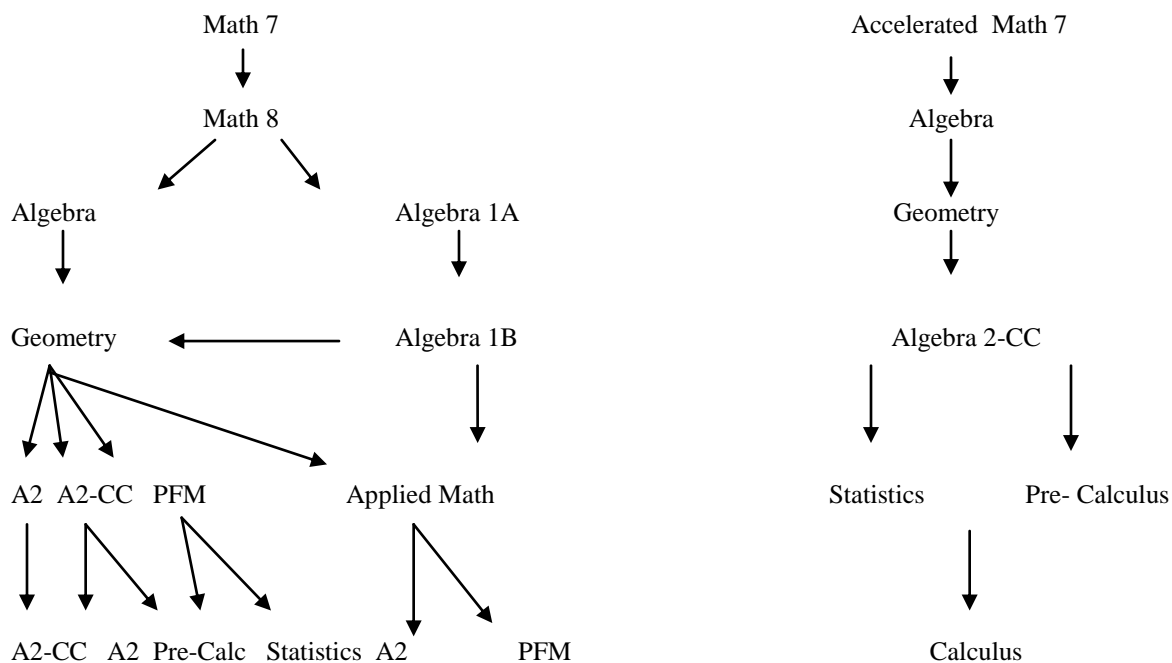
Math 7

Math 8

Algebra

Algebra 1A

Geometry

Algebra 1B

A2 A2-CC PFM

Applied Math

A2-CC A2 Pre-Calc Statistics A2 PFM

Accelerated Math 7

Algebra

Geometry

Algebra 2-CC

Statistics Pre- Calculus

Calculus